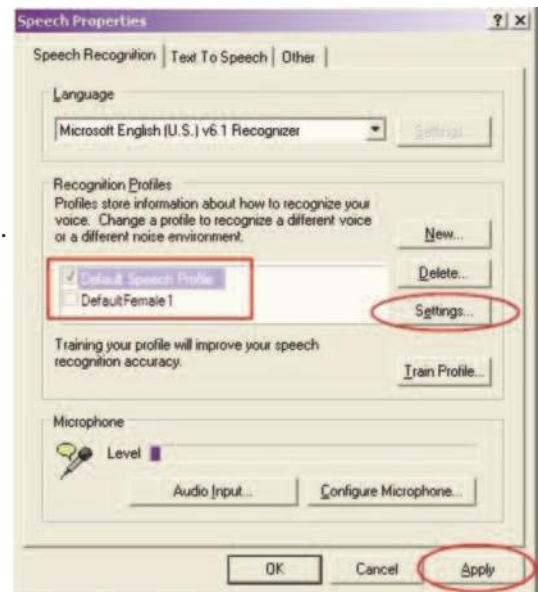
Speech Properties

?| X

Speech Recognition | Text To Speech | Other

Language

Microsoft English (U.S.) v6.1 Recognizer

Settings...

Recognition Profiles

Profiles store information about how to recognize your voice. Change a profile to recognize a different voice or a different noise environment.

New...

Default Speech Profile

DefaultFemale1

Delete...

Settings...

Training your profile will improve your speech recognition accuracy.

Train Profile...

Microphone

Level

Audio Input...

Configure Microphone...

OK

Cancel

Apply